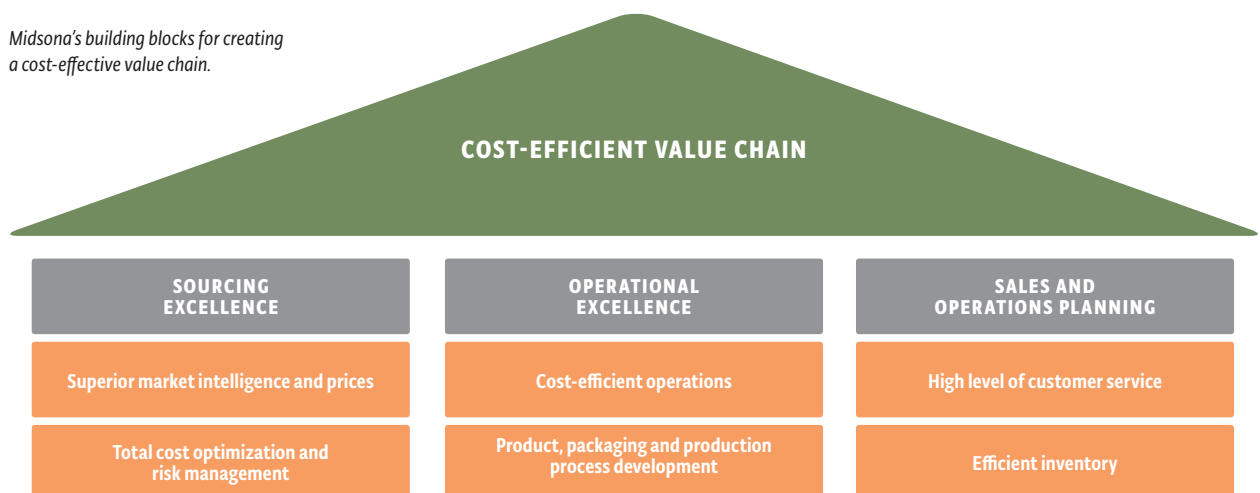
Midsona's building blocks for creating a cost-effective value chain.

COST-EFFICIENT VALUE CHAIN

SOURCING EXCELLENCE

Superior market intelligence and prices

Total cost optimization and risk management

OPERATIONAL EXCELLENCE

Cost-efficient operations

Product, packaging and production process development

SALES AND OPERATIONS PLANNING

High level of customer service

Efficient inventory